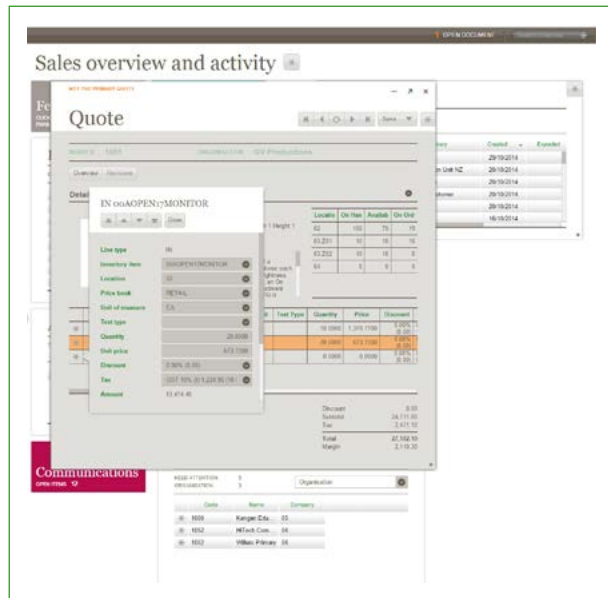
OPEN DOCUMENT

Sales overview and activity

NOT THE PRIMARY QUOTE

Quote

Overview Revisions

Detail

IN 00AOPEN17MONITOR

Done

Line type IN

Inventory item 00AOPEN17MONITOR

Location 01

Price book RETAIL

Unit of measure EA

Text type

Quantity 28.0000

Unit price 473.1300

Discount 0.00% (0.00)

Tax

Amount 13,474.46

| Locatn | On Han | Availab | On Ord |
|---|---|---|---|
| 02 | 100 | 75 | 15 |
| 03,211 | 10 | 10 | 15 |
| 03,232 | 10 | 10 | 0 |
| 04 | 0 | 0 | 0 |

Text Type | Quantity | Price | Discount

Discount 0.00
Subtotal 24,711.50
Tax 2,471.12
Total 27,182.58
Margin 2,119.20

Created
29/10/2014
29/10/2014
29/10/2014
29/10/2014
29/10/2014
16/10/2014

Communications
OPEN ITEMS 12

Organisation

| Code | Name | Company |
|---|---|---|
| 1005 | Kangan Edu... | 03 |
| 1052 | HiTech Com... | 04 |
| 1053 | Wilkes Primary | 04 |